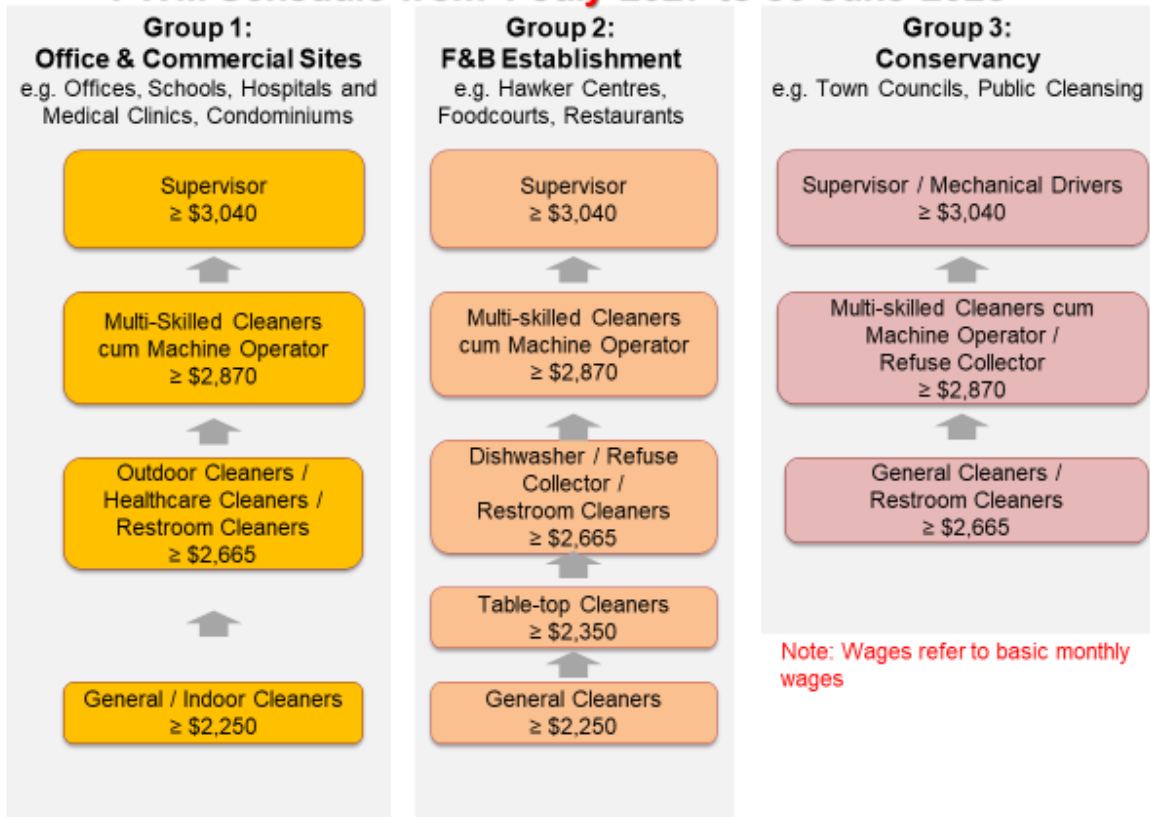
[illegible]

Group 1:
Office & Commercial Sites
e.g. Offices, Schools, Hospitals and Medical Clinics, Condominiums

Supervisor
≥ $3,040

Multi-Skilled Cleaners cum Machine Operator
≥ $2,870

Outdoor Cleaners / Healthcare Cleaners / Restroom Cleaners
≥ $2,665

General / Indoor Cleaners
≥ $2,250

Group 2:
F&B Establishment
e.g. Hawker Centres, Foodcourts, Restaurants

Supervisor
≥ $3,040

Multi-skilled Cleaners cum Machine Operator
≥ $2,870

Dishwasher / Refuse Collector / Restroom Cleaners
≥ $2,665

Table-top Cleaners
≥ $2,350

General Cleaners
≥ $2,250

Group 3:
Conservancy
e.g. Town Councils, Public Cleansing

Supervisor / Mechanical Drivers
≥ $3,040

Multi-skilled Cleaners cum Machine Operator / Refuse Collector
≥ $2,870

General Cleaners / Restroom Cleaners
≥ $2,665

Note: Wages refer to basic monthly wages